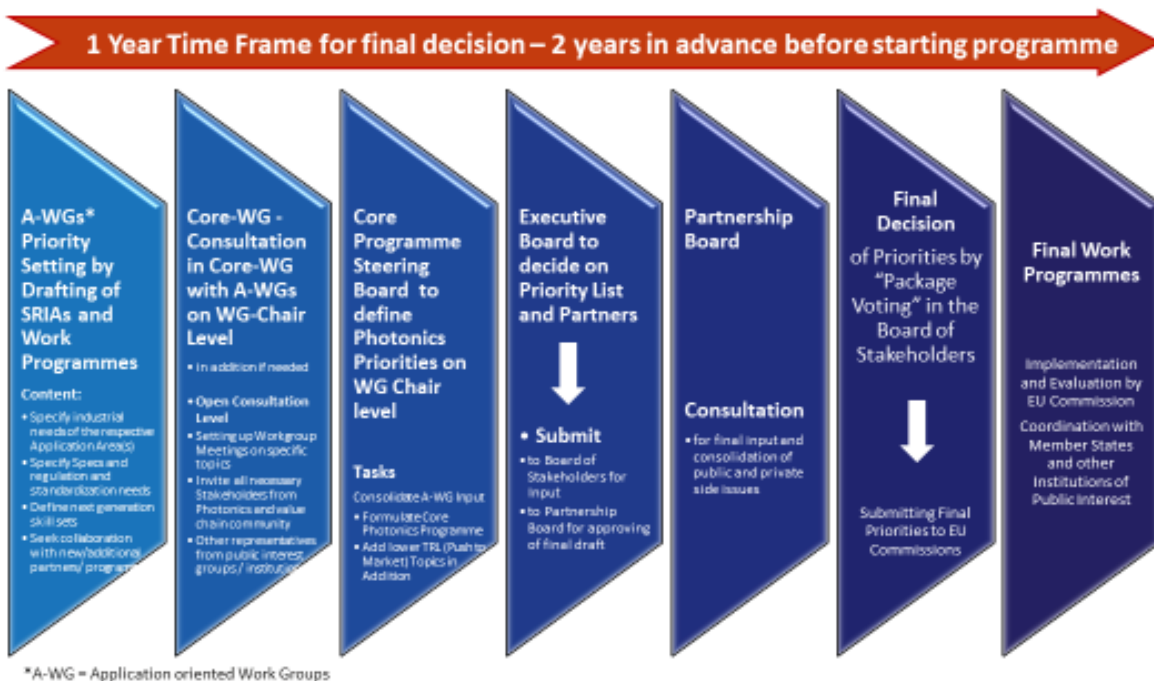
1 Year Time Frame for final decision – 2 years in advance before starting programme

A-WGs* Priority Setting by Drafting of SRIAs and Work Programmes

Content:

• Specify industrial needs of the respective Application Area(s)
• Specify Specs and regulation and standardization needs
• Define next generation skill sets
• Seek collaboration with new/additional partners/ programs

Core-WG - Consultation in Core-WG with A-WGs on WG-Chair Level

• In addition if needed

• Open Consultation Level
• Setting up Workgroup Meetings on specific topics
• Invite all necessary Stakeholders from Photonics and value chain community
• Other representatives from public interest groups / institutions

Core Programme Steering Board to define Photonics Priorities on WG Chair level

Tasks

Consolidate A-WG input
• Formulate Core Photonics Programme
• Add lower TRL (Push to Market) Topics in Addition

Executive Board to decide on Priority List and Partners

• Submit
• to Board of Stakeholders for input
• to Partnership Board for approving of final draft

Partnership Board

Consultation

• for final input and consolidation of public and private side issues

Final Decision of Priorities by "Package Voting" in the Board of Stakeholders

Submitting Final Priorities to EU Commissions

Final Work Programmes

Implementation and Evaluation by EU Commission

Coordination with Member States and other Institutions of Public Interest

*A-WG = Application oriented Work Groups